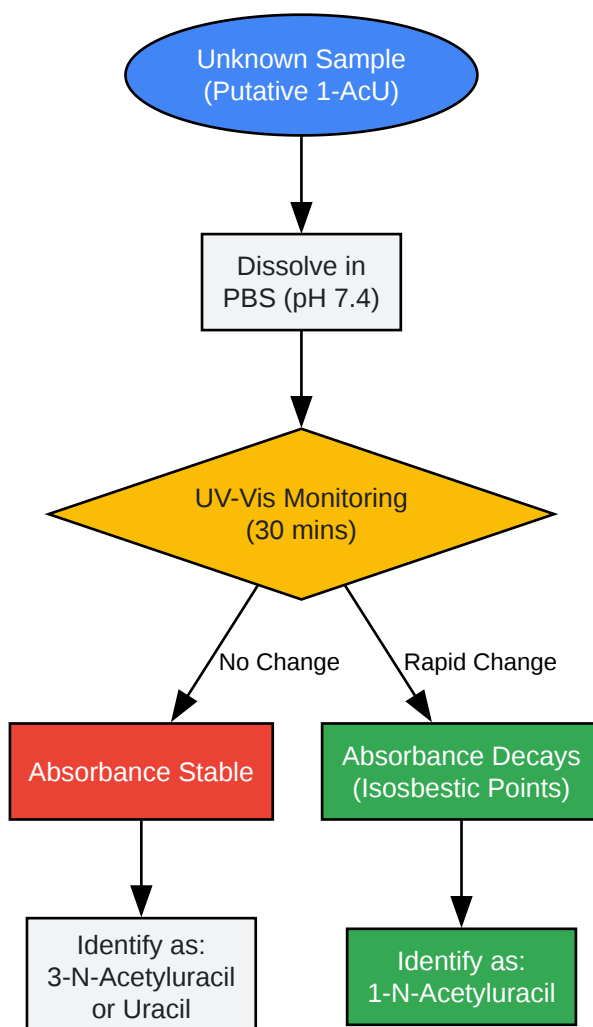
Unknown Sample
(Putative 1-AcU)

Dissolve in
PBS (pH 7.4)

UV-Vis Monitoring
(30 mins)

No Change

Rapid Change

Absorbance Stable

Absorbance Decays
(Isosbestic Points)

Identify as:
3-N-Acetyluracil
or Uracil

Identify as:
1-N-Acetyluracil